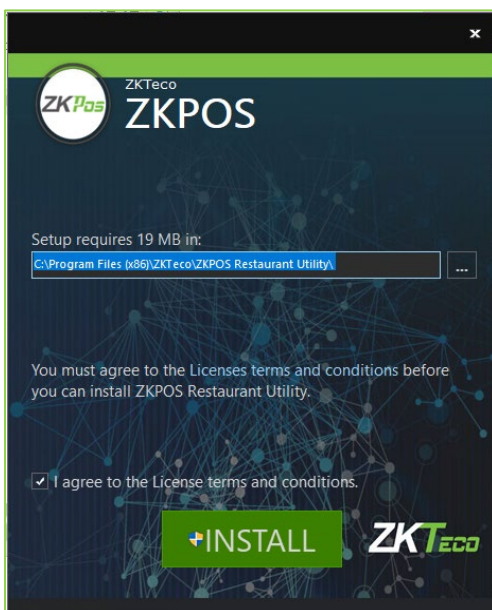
×

ZKPos

ZKTeco
ZKPOS

Setup requires 19 MB in:
C:\Program Files (x86)\ZKTeco\ZKPOS Restaurant Utility\

...

You must agree to the Licenses terms and conditions before you can install ZKPOS Restaurant Utility.

✓ I agree to the License terms and conditions.

INSTALL

ZKTeco